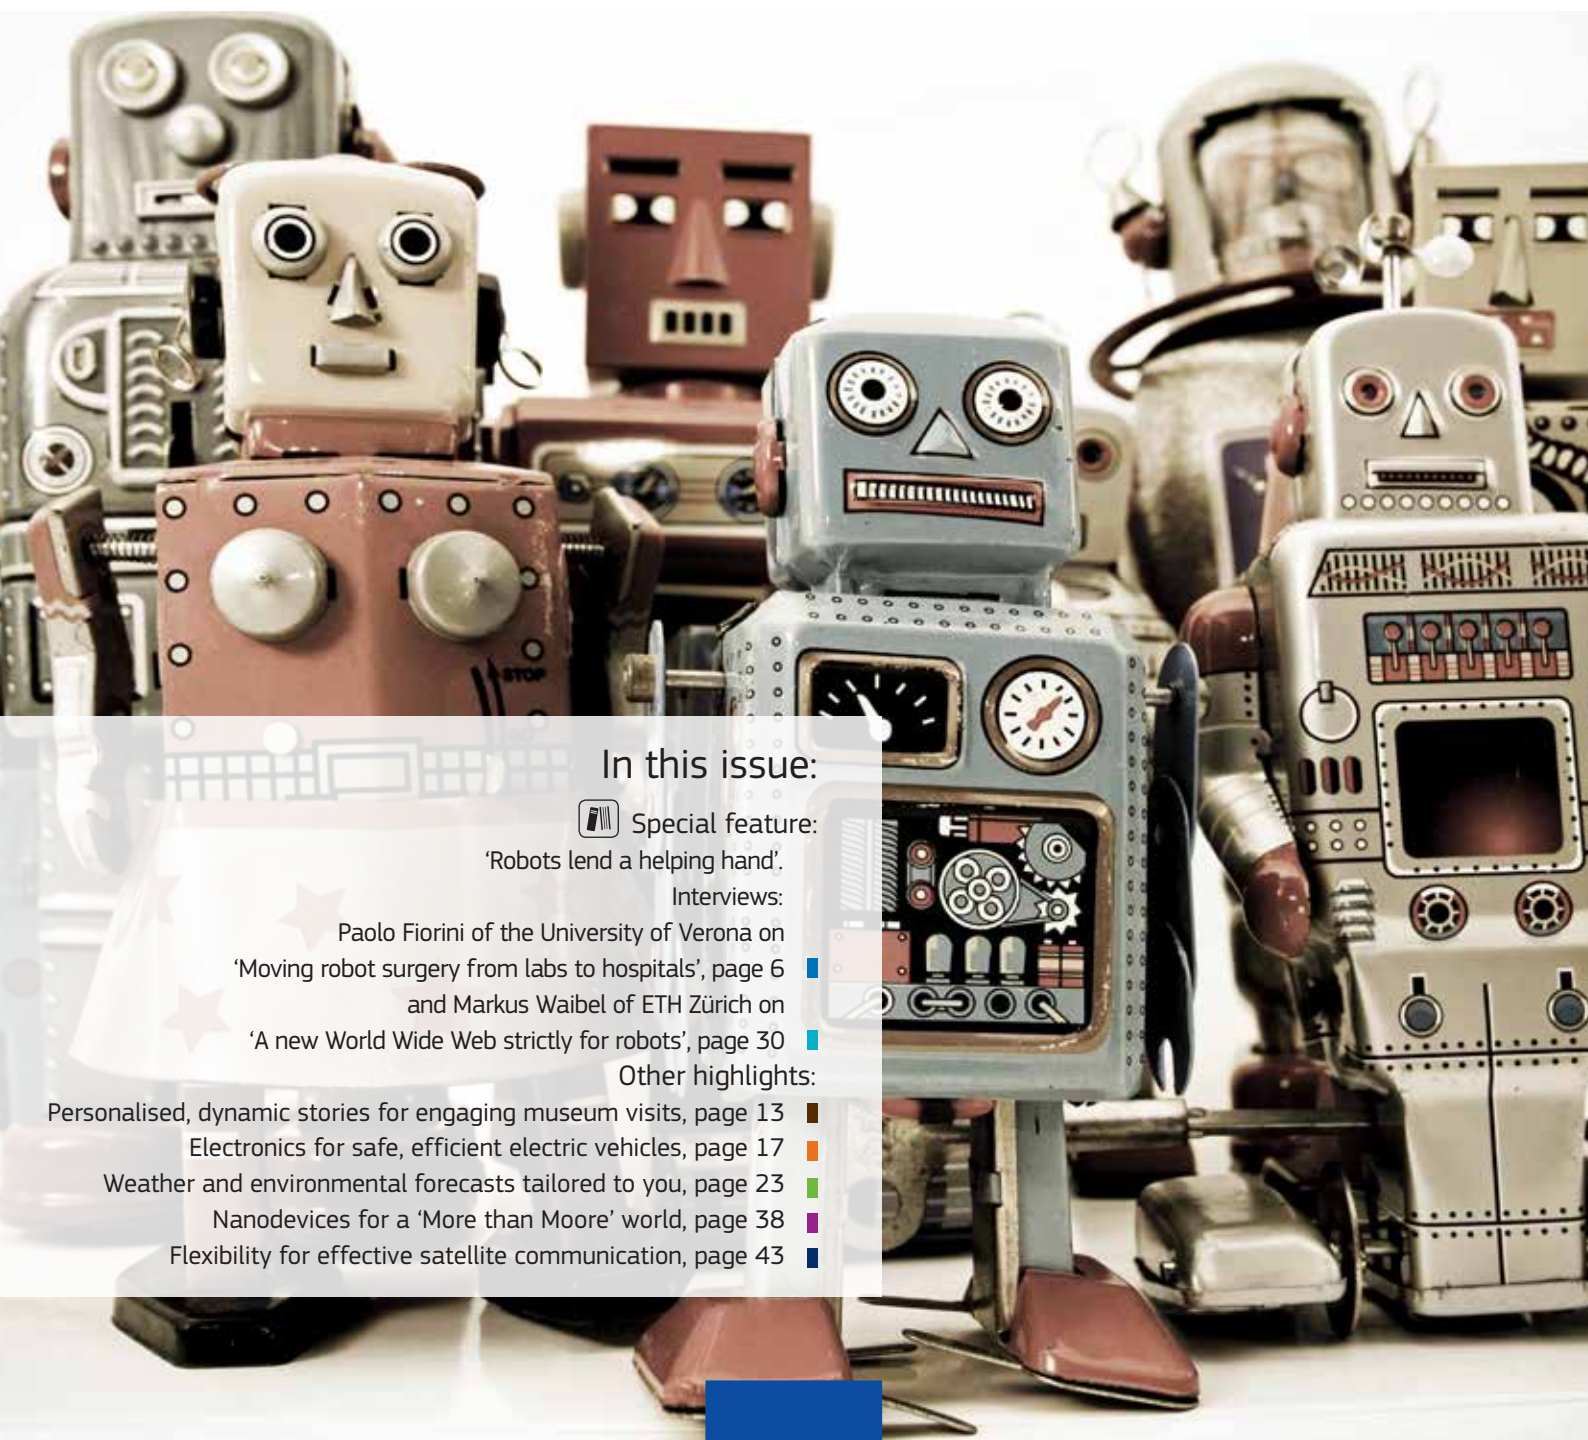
In this issue:

Special feature:

'Robots lend a helping hand'.

Interviews:

Paolo Fiorini of the University of Verona on 'Moving robot surgery from labs to hospitals', page 6

and Markus Waibel of ETH Zürich on 'A new World Wide Web strictly for robots', page 30

Other highlights:

Personalised, dynamic stories for engaging museum visits, page 13

Electronics for safe, efficient electric vehicles, page 17

Weather and environmental forecasts tailored to you, page 23

Nanodevices for a 'More than Moore' world, page 38

Flexibility for effective satellite communication, page 43

STOP